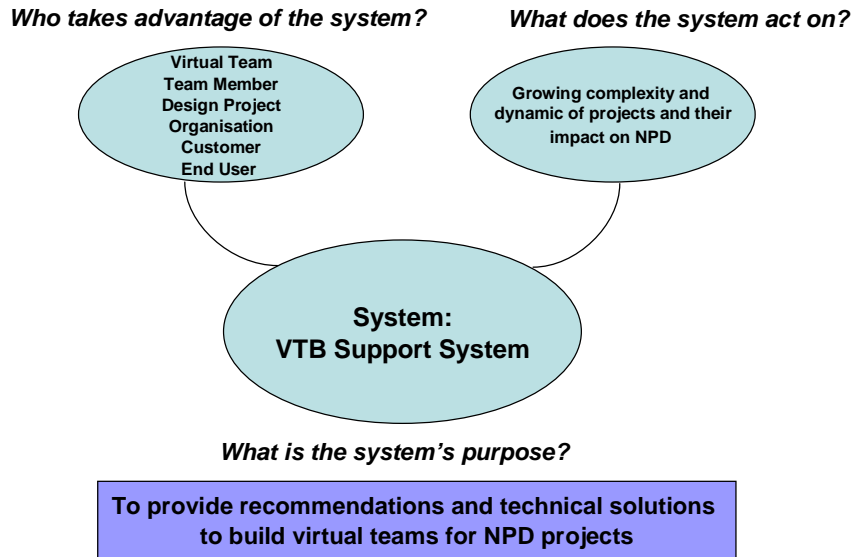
Who takes advantage of the system?

What does the system act on?

Virtual Team
Team Member
Design Project
Organisation
Customer
End User

Growing complexity and dynamic of projects and their impact on NPD

System:
VTB Support System

What is the system’s purpose?

To provide recommendations and technical solutions to build virtual teams for NPD projects